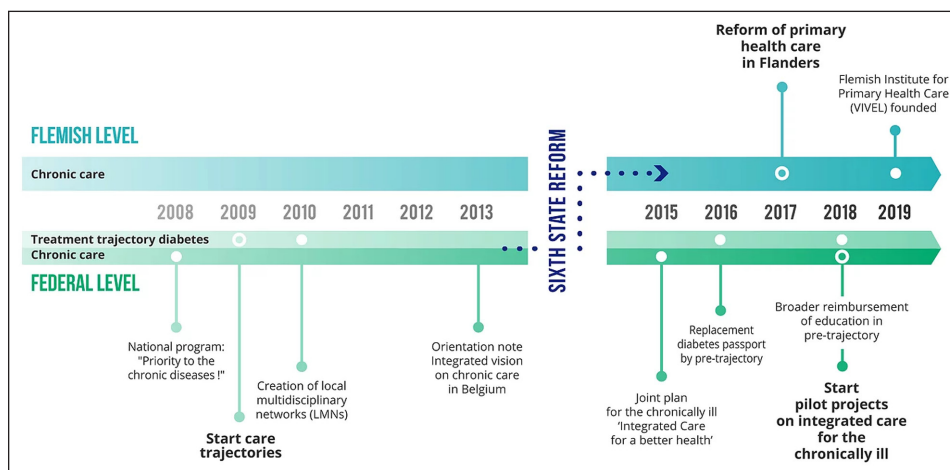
Reform of primary health care in Flanders

Flemish Institute for Primary Health Care (VIVEL) founded

FLEMISH LEVEL

Chronic care

SIXTH STATE REFORM

2008 2009 2010 2011 2012 2013 2015 2016 2017 2018 2019

Treatment trajectory diabetes

Chronic care

FEDERAL LEVEL

National program: "Priority to the chronic diseases !"

Start care trajectories

Creation of local multidisciplinary networks (LMNs)

Orientation note Integrated vision on chronic care in Belgium

Joint plan for the chronically ill 'Integrated Care for a better health'

Replacement diabetes passport by pre-trajectory

Broader reimbursement of education in pre-trajectory

Start pilot projects on integrated care for the chronically ill